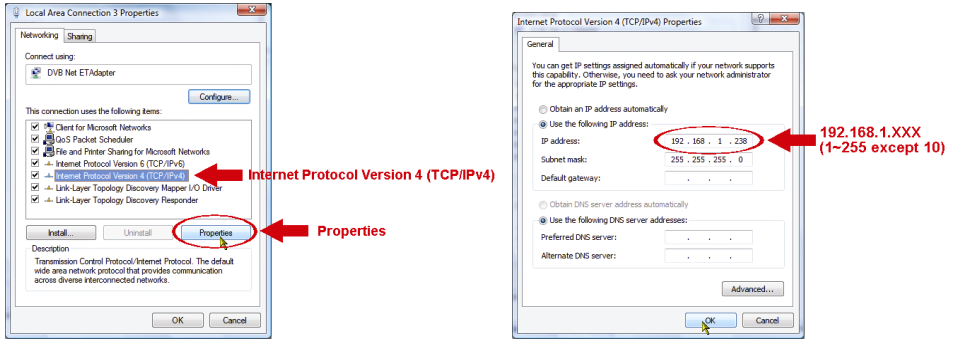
Local Area Connection 3 Properties

Networking Sharing

Connect using:

DVB Net ETAdapter

Configure...

This connection uses the following items:

Client for Microsoft Networks
QoS Packet Scheduler
File and Printer Sharing for Microsoft Networks
Internet Protocol Version 6 (TCP/IPv6)
Internet Protocol Version 4 (TCP/IPv4)
Link-Layer Topology Discovery Mapper I/O Driver
Link-Layer Topology Discovery Responder

Internet Protocol Version 4 (TCP/IPv4)

Install... Uninstall Properties

Properties

Description

Transmission Control Protocol/Internet Protocol. The default wide area network protocol that provides communication across diverse interconnected networks.

OK Cancel

Internet Protocol Version 4 (TCP/IPv4) Properties

General

You can get IP settings assigned automatically if your network supports this capability. Otherwise, you need to ask your network administrator for the appropriate IP settings.

Obtain an IP address automatically
Use the following IP address:

IP address: 192 . 168 . 1 . 238

192.168.1.XXX
(1~255 except 10)

Subnet mask: 255 . 255 . 255 . 0

Default gateway: . . .

Obtain DNS server address automatically
Use the following DNS server addresses:

Preferred DNS server: . . .

Alternate DNS server: . . .

Advanced...

OK Cancel